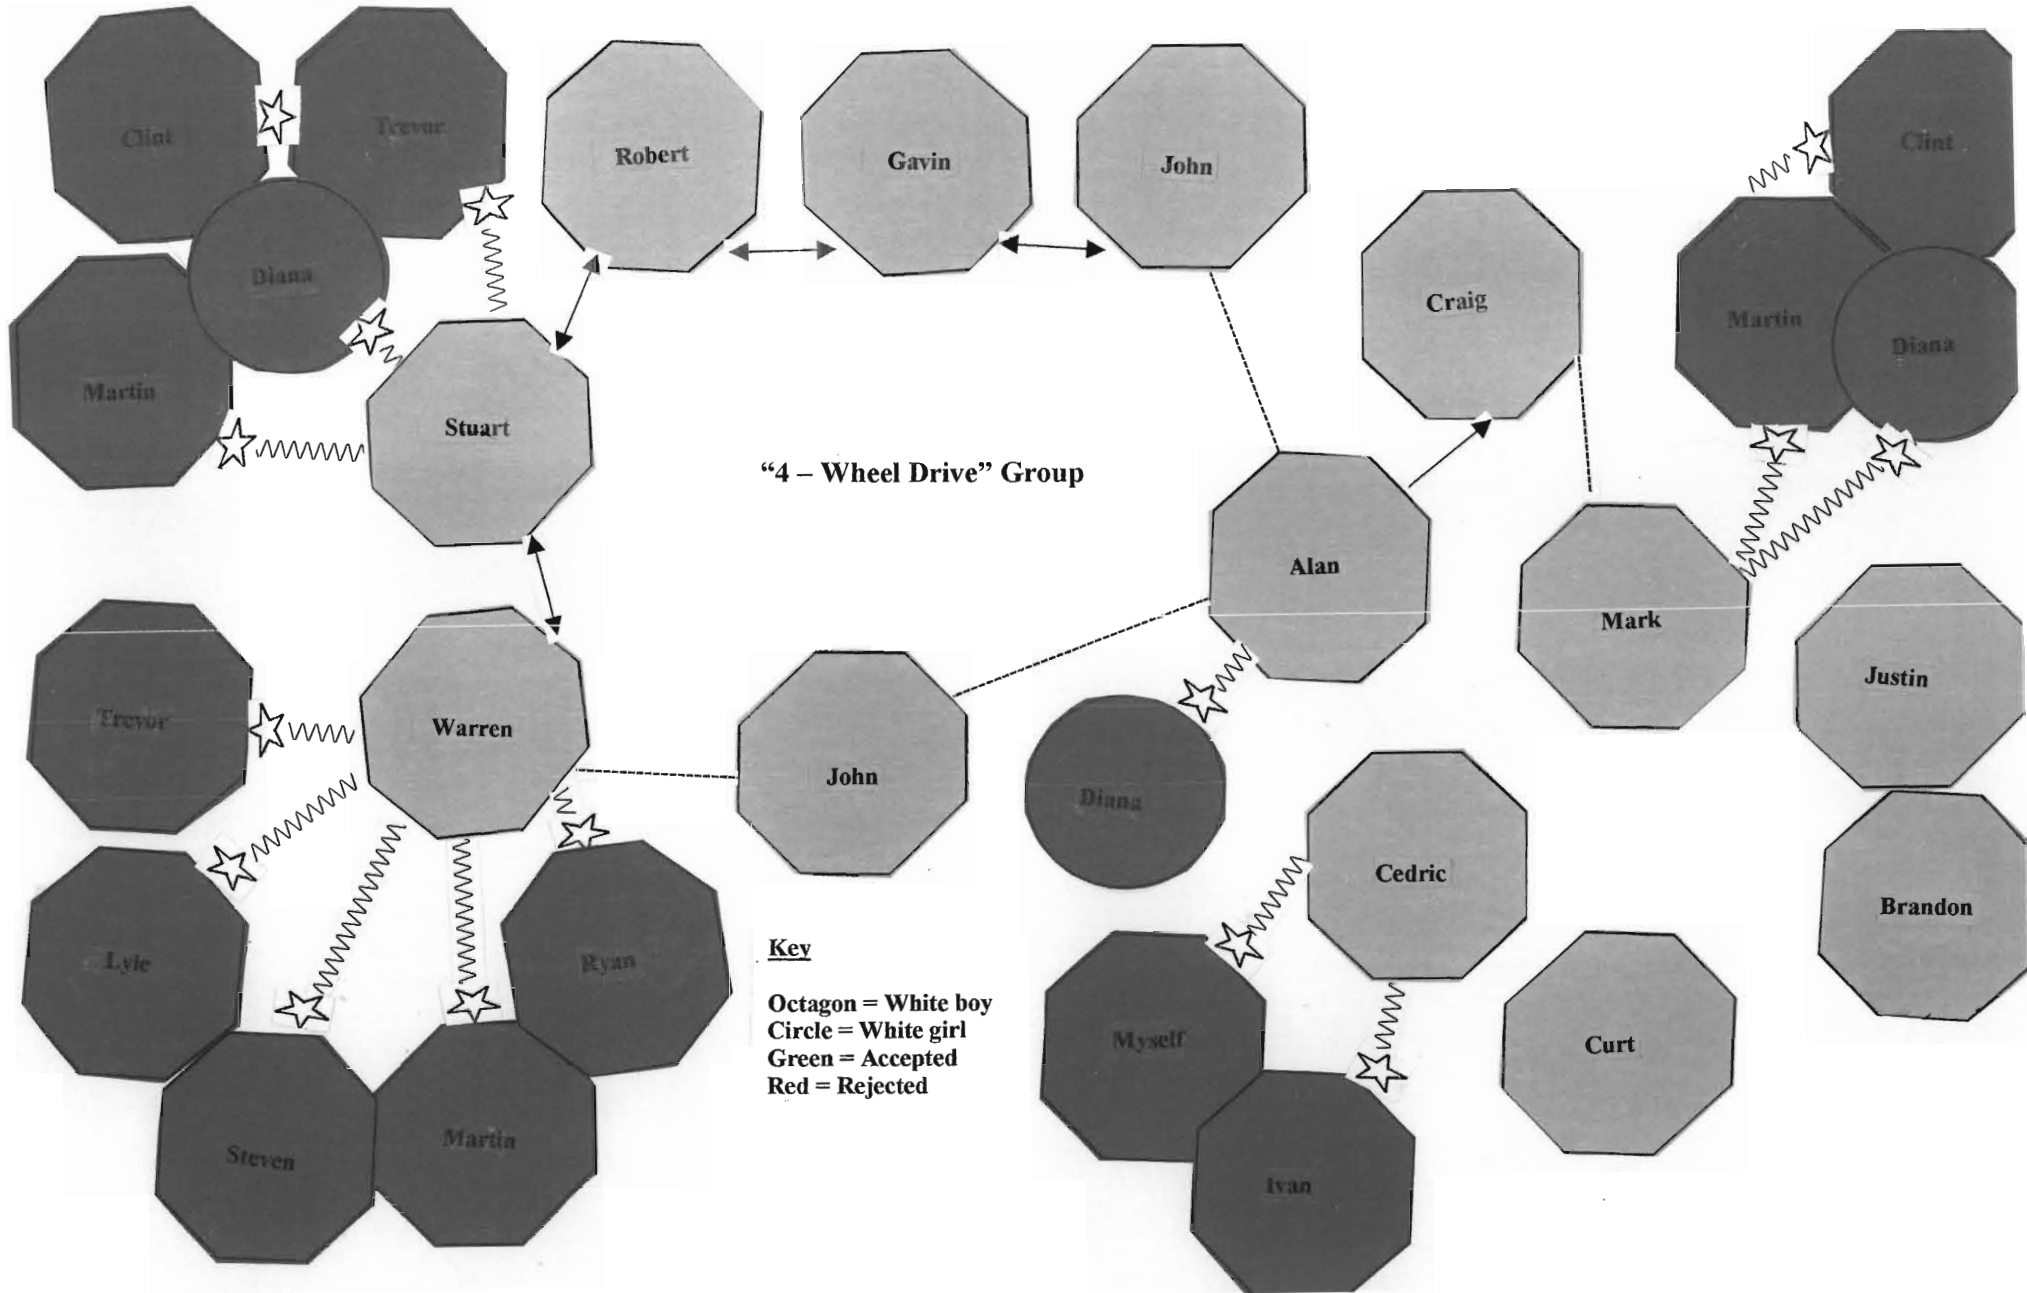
Clint
Trevor
Robert
Gavin
John
Clint
Diana
Craig
Martin
Martin
Diana
Stuart
"4 – Wheel Drive" Group
Alan
Mark
Justin
Trevor
Warren
John
Diana
Cedric
Brandon
Lyle
Ryan
Key

Octagon = White boy
Circle = White girl
Green = Accepted
Red = Rejected
Myself
Curt
Steven
Martin
Ivan